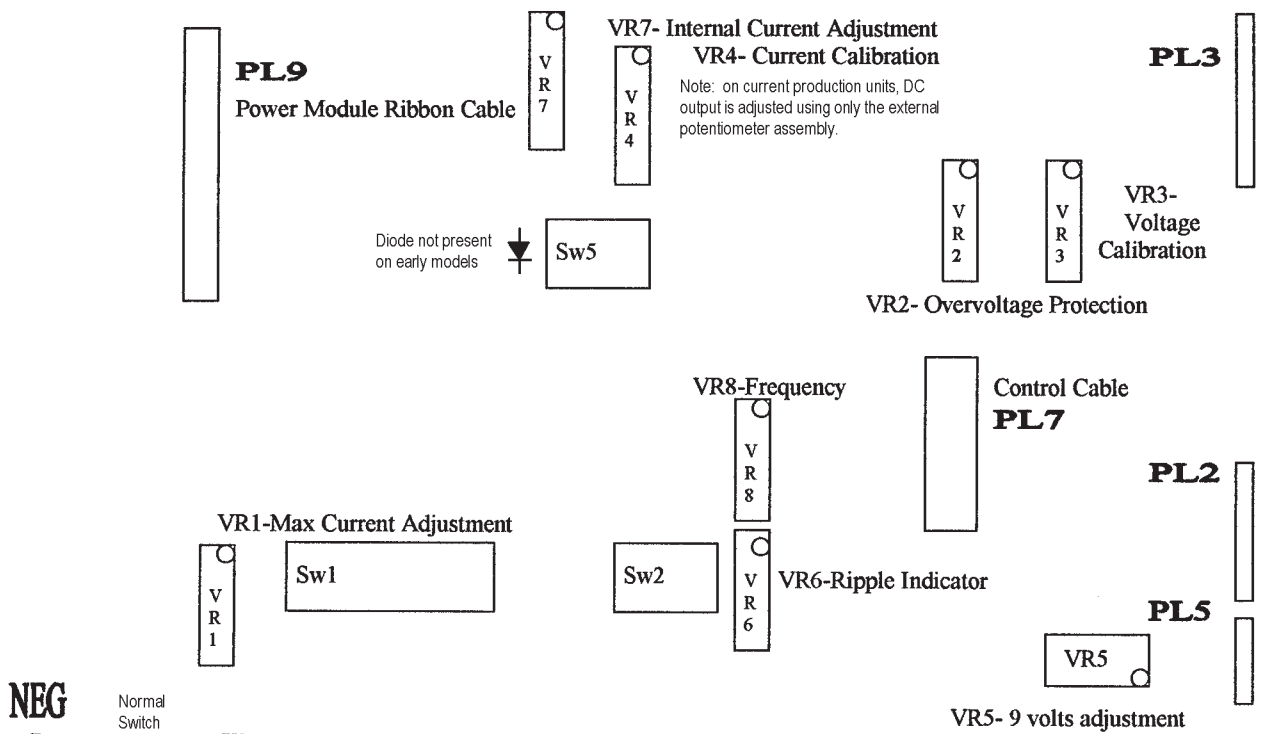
PL9

Power Module Ribbon Cable

VR7

VR7- Internal Current Adjustment

VR4- Current Calibration

Note: on current production units, DC output is adjusted using only the external potentiometer assembly.

VR4

PL3

VR2

VR3

VR3- Voltage Calibration

Diode not present on early models

Sw5

VR2- Overvoltage Protection

VR8-Frequency

VR8

Control Cable

PL7

PL2

VR1-Max Current Adjustment

VR1

Sw1

Sw2

VR6

VR6-Ripple Indicator

PL5

VR5

NEG

Normal Switch

VR5- 9 volts adjustment